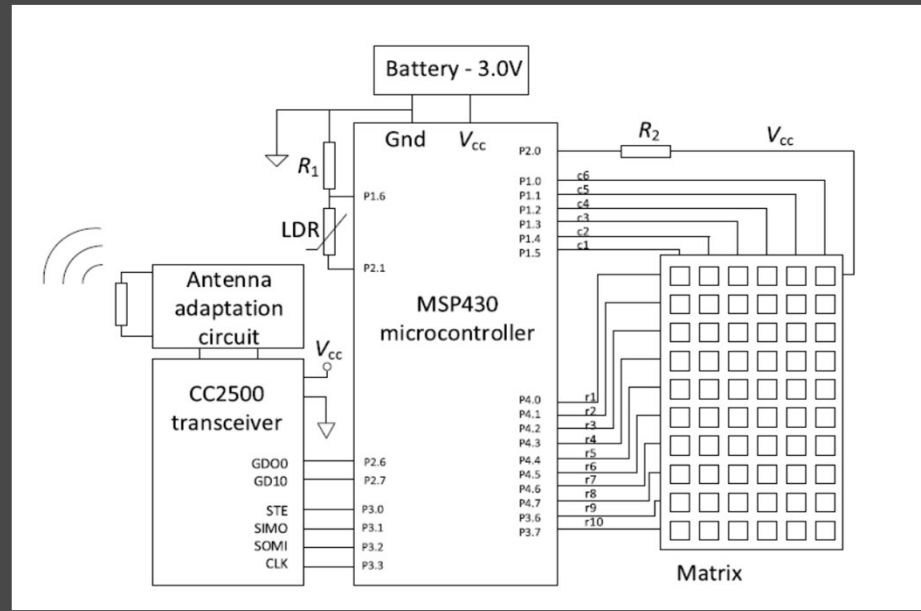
Battery - 3.0V

Gnd $V_{cc}$

$R_1$

LDR

P1.6

P2.1

P2.0

$R_2$

$V_{cc}$

P1.0
P1.1
P1.2
P1.3
P1.4
P1.5

c6
c5
c4
c3
c2
c1

Antenna adaptation circuit

$V_{cc}$

MSP430 microcontroller

CC2500 transceiver

GDO0
GD10

STE
SIMO
SOMI
CLK

P2.6
P2.7

P3.0
P3.1
P3.2
P3.3

P4.0
P4.1
P4.2
P4.3
P4.4
P4.5
P4.6
P4.7
P3.6
P3.7

r1
r2
r3
r4
r5
r6
r7
r8
r9
r10

Matrix